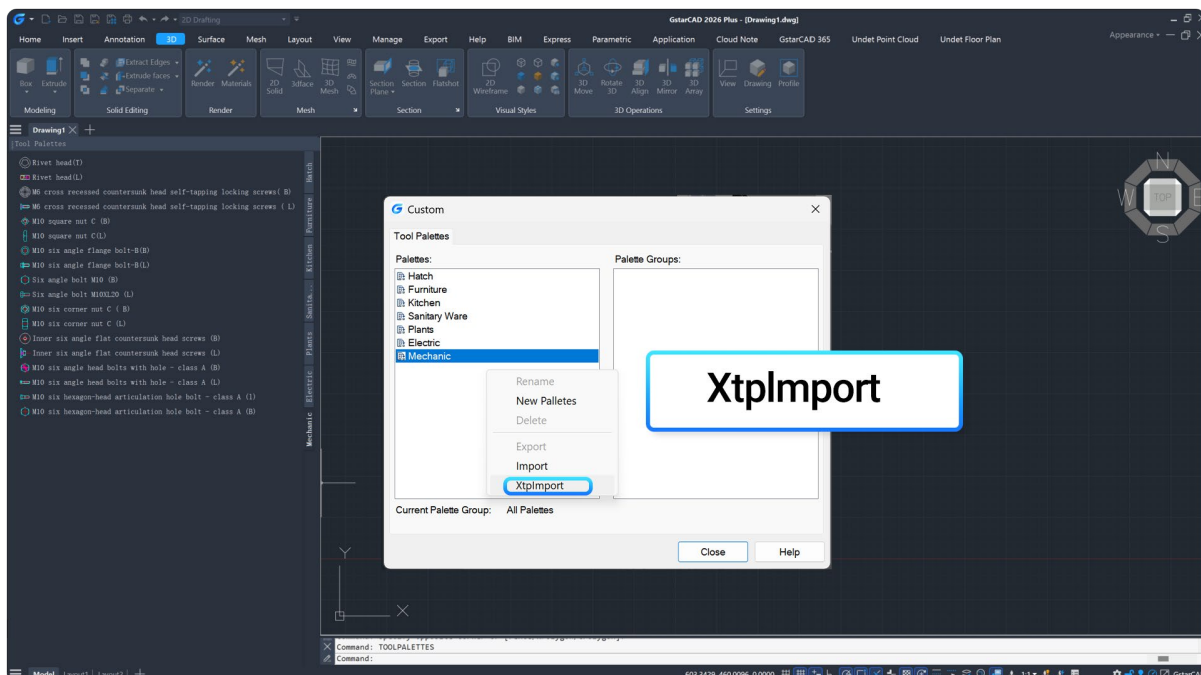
2D Drafting
GstarCAD 2026 Plus - [Drawing1.dwg]
Appearance

Home Insert Annotation 3D Surface Mesh Layout View Manage Export Help BIM Express Parametric Application Cloud Note GstarCAD 365 Undet Point Cloud Undet Floor Plan

Box Extrude
Modeling
Extract Edges
Extrude faces
Separate
Solid Editing
Render Materials
Render
2D Solid 3dface 3D Mesh
Mesh
Section Plane Section Flatshot
Section
2D Wireframe
Visual Styles
3D Move Rotate 3D 3D Align 3D Mirror 3D Array
3D Operations
View Drawing Profile
Settings

Drawing1

Tool Palettes
Rivet head(T)
Rivet head(L)
M6 cross recessed countersunk head self-tapping locking screws( B)
M6 cross recessed countersunk head self-tapping locking screws ( L)
M10 square nut C (B)
M10 square nut C(L)
M10 six angle flange bolt-B(B)
M10 six angle flange bolt-B(L)
Six angle bolt M10 (B)
Six angle bolt M10X120 (L)
M10 six corner nut C ( B)
M10 six corner nut C (L)
Inner six angle flat countersunk head screws (B)
Inner six angle flat countersunk head screws (L)
M10 six angle head bolts with hole - class A (B)
M10 six angle head bolts with hole - class A (L)
M10 six hexagon-head articulation hole bolt - class A (l)
M10 six hexagon-head articulation hole bolt - class A (B)

Hatch Furniture Kitchen Sanita... Plants Electric Mechanic

Custom
Tool Palettes
Palettes:
Hatch
Furniture
Kitchen
Sanitary Ware
Plants
Electric
Mechanic
Palette Groups:
Rename
New Palletes
Delete
Export
Import
XtplImport
Current Palette Group: All Palettes
Close Help

XtplImport

N
W TOP E
S

Command: TOOLPALETTES
Command:

Model Layout1 Layout2